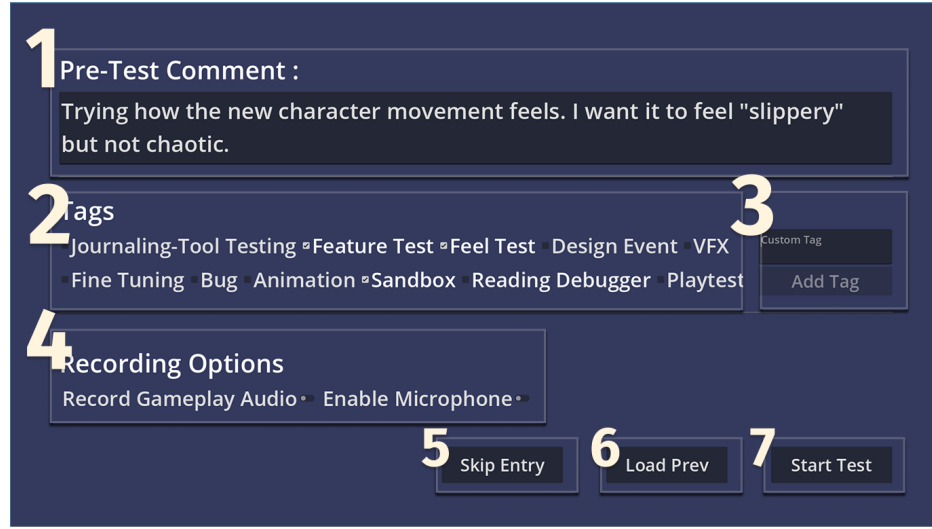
1
Pre-Test Comment :
Trying how the new character movement feels. I want it to feel "slippery" but not chaotic.

2
Tags
Journaling-Tool Testing Feature Test Feel Test Design Event VFX Fine Tuning Bug Animation Sandbox Reading Debugger Playtest

3
Custom Tag
Add Tag

4
Recording Options
Record Gameplay Audio Enable Microphone

5 Skip Entry
6 Load Prev
7 Start Test